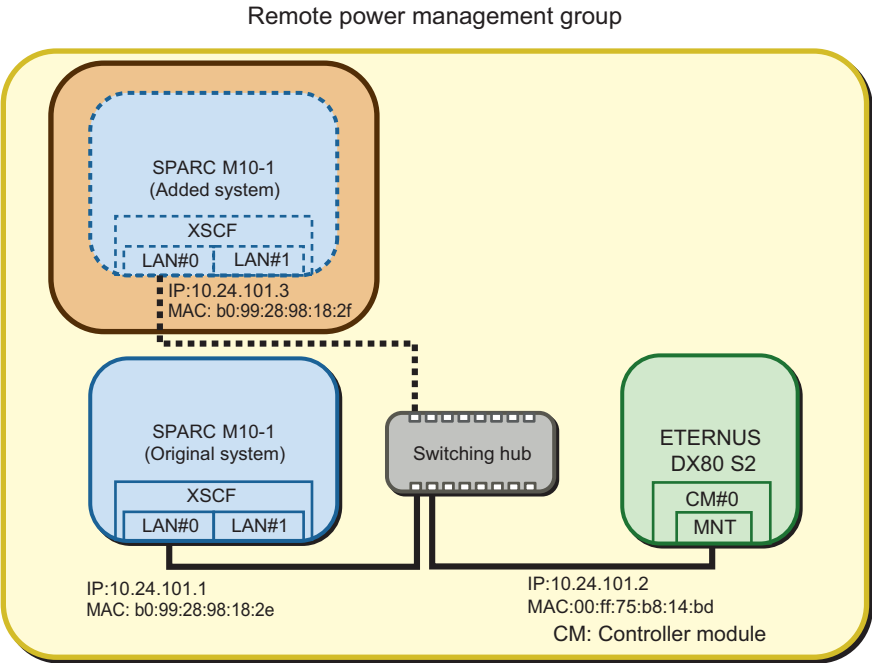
Remote power management group

SPARC M10-1
(Added system)

XSCF

LAN#0 LAN#1

IP:10.24.101.3
MAC: b0:99:28:98:18:2f

SPARC M10-1
(Original system)

XSCF

LAN#0 LAN#1

Switching hub

ETERNUS
DX80 S2

CM#0

MNT

IP:10.24.101.1
MAC: b0:99:28:98:18:2e

IP:10.24.101.2
MAC:00:ff:75:b8:14:bd

CM: Controller module